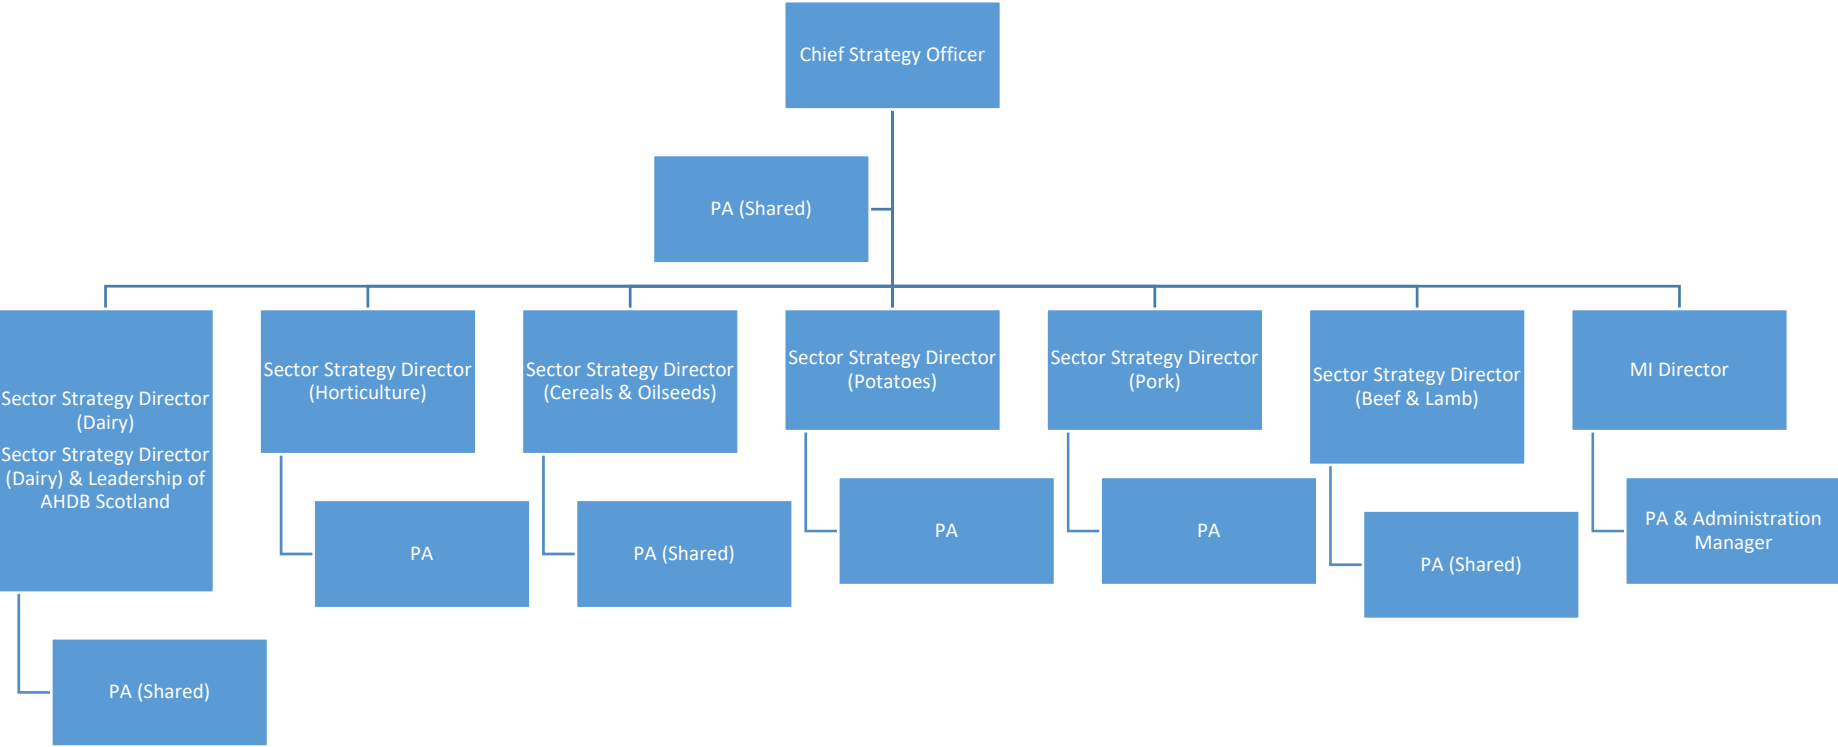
Chief Strategy Officer

PA (Shared)

Sector Strategy Director (Dairy)

Sector Strategy Director (Dairy) & Leadership of AHDB Scotland

PA (Shared)

Sector Strategy Director (Horticulture)

PA

Sector Strategy Director (Cereals & Oilseeds)

PA (Shared)

Sector Strategy Director (Potatoes)

PA

Sector Strategy Director (Pork)

PA

Sector Strategy Director (Beef & Lamb)

PA (Shared)

MI Director

PA & Administration Manager